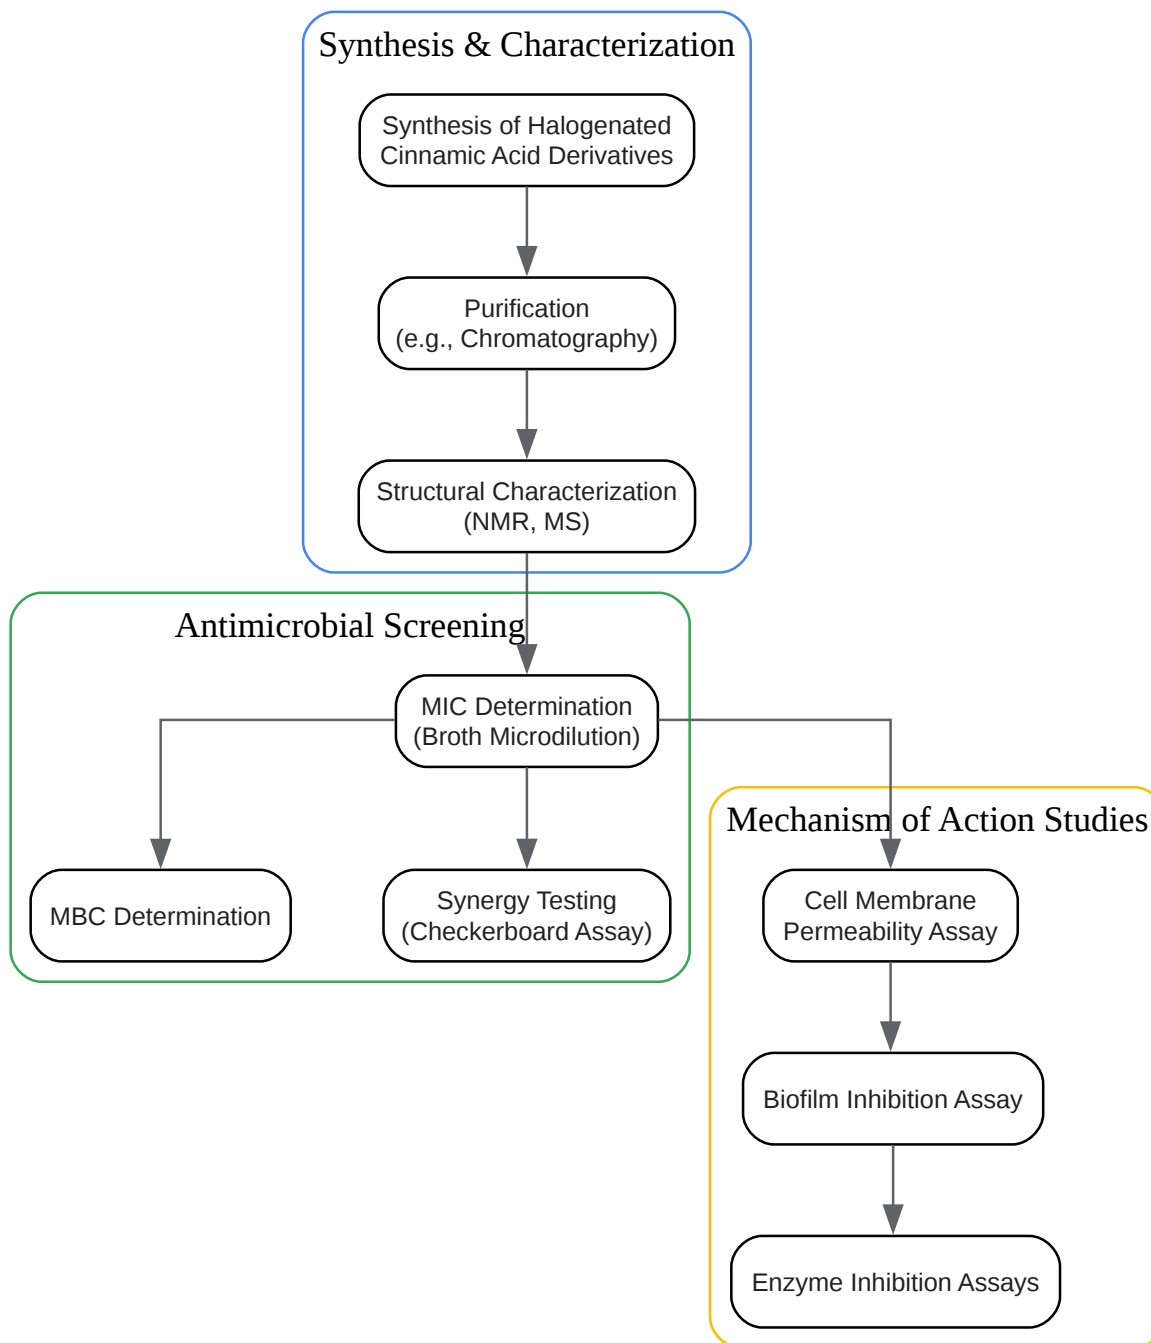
Synthesis & Characterization

Synthesis of Halogenated Cinnamic Acid Derivatives

Purification (e.g., Chromatography)

Structural Characterization (NMR, MS)

Antimicrobial Screening

MIC Determination (Broth Microdilution)

MBC Determination

Synergy Testing (Checkerboard Assay)

Mechanism of Action Studies

Cell Membrane Permeability Assay

Biofilm Inhibition Assay

Enzyme Inhibition Assays